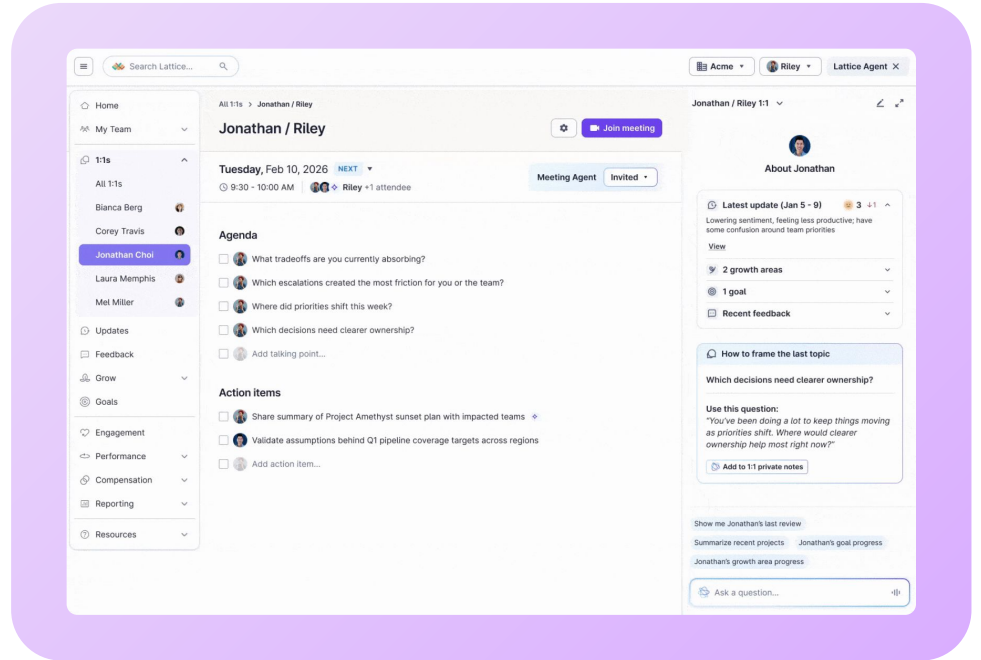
Search Lattice...

Acme
Riley
Lattice Agent

Home
My Team
1:1s
All 1:1s
Bianca Berg
Corey Travis
Jonathan Choi
Laura Memphis
Mel Miller
Updates
Feedback
Grow
Goals
Engagement
Performance
Compensation
Reporting
Resources

All 1:1s > Jonathan / Riley

Jonathan / Riley

Join meeting

Tuesday, Feb 10, 2026 NEXT

9:30 - 10:00 AM Riley +1 attendee

Meeting Agent Invited

Agenda

What tradeoffs are you currently absorbing?

Which escalations created the most friction for you or the team?

Where did priorities shift this week?

Which decisions need clearer ownership?

Add talking point...

Action items

Share summary of Project Amethyst sunset plan with impacted teams

Validate assumptions behind Q1 pipeline coverage targets across regions

Add action item...

Jonathan / Riley 1:1

About Jonathan

Latest update (Jan 5 - 9) 3 ↓1

Lowering sentiment, feeling less productive; have some confusion around team priorities

View

2 growth areas

1 goal

Recent feedback

How to frame the last topic

Which decisions need clearer ownership?

Use this question:

"You've been doing a lot to keep things moving as priorities shift. Where would clearer ownership help most right now?"

Add to 1:1 private notes

Show me Jonathan's last review

Summarize recent projects

Jonathan's goal progress

Jonathan's growth area progress

Ask a question...